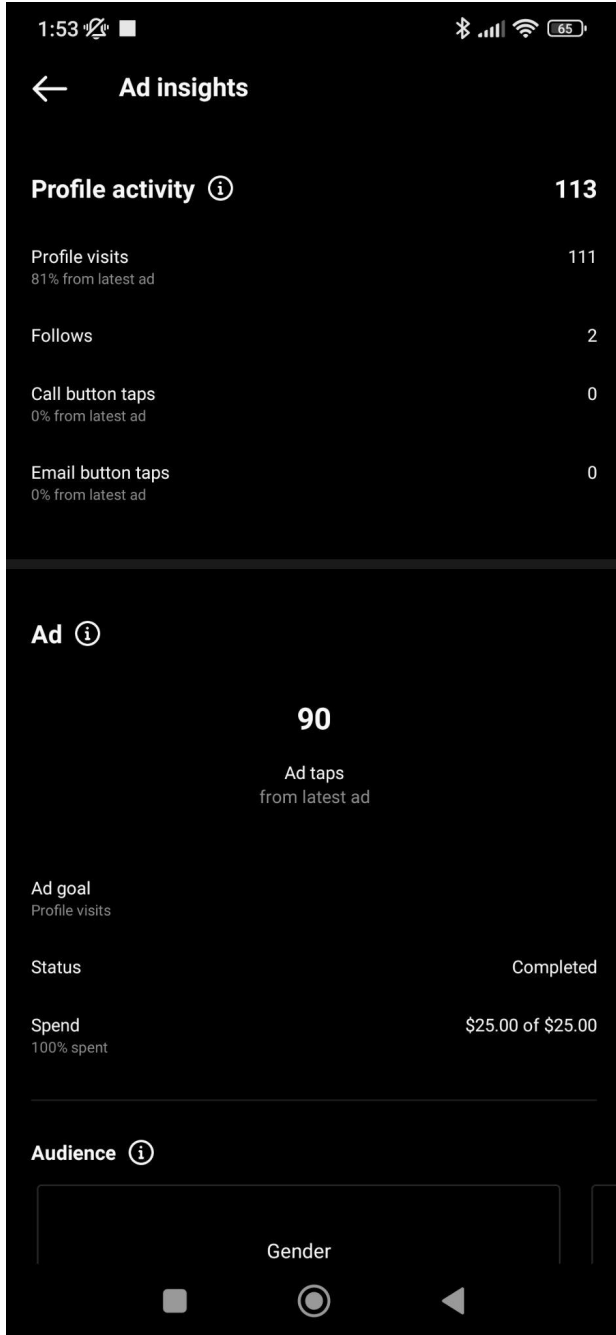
1:53

65

Ad insights

Profile activity 113

Profile visits 111
81% from latest ad

Follows 2

Call button taps 0
0% from latest ad

Email button taps 0
0% from latest ad

Ad

90

Ad taps
from latest ad

Ad goal
Profile visits

Status Completed

Spend $25.00 of $25.00
100% spent

Audience

Gender